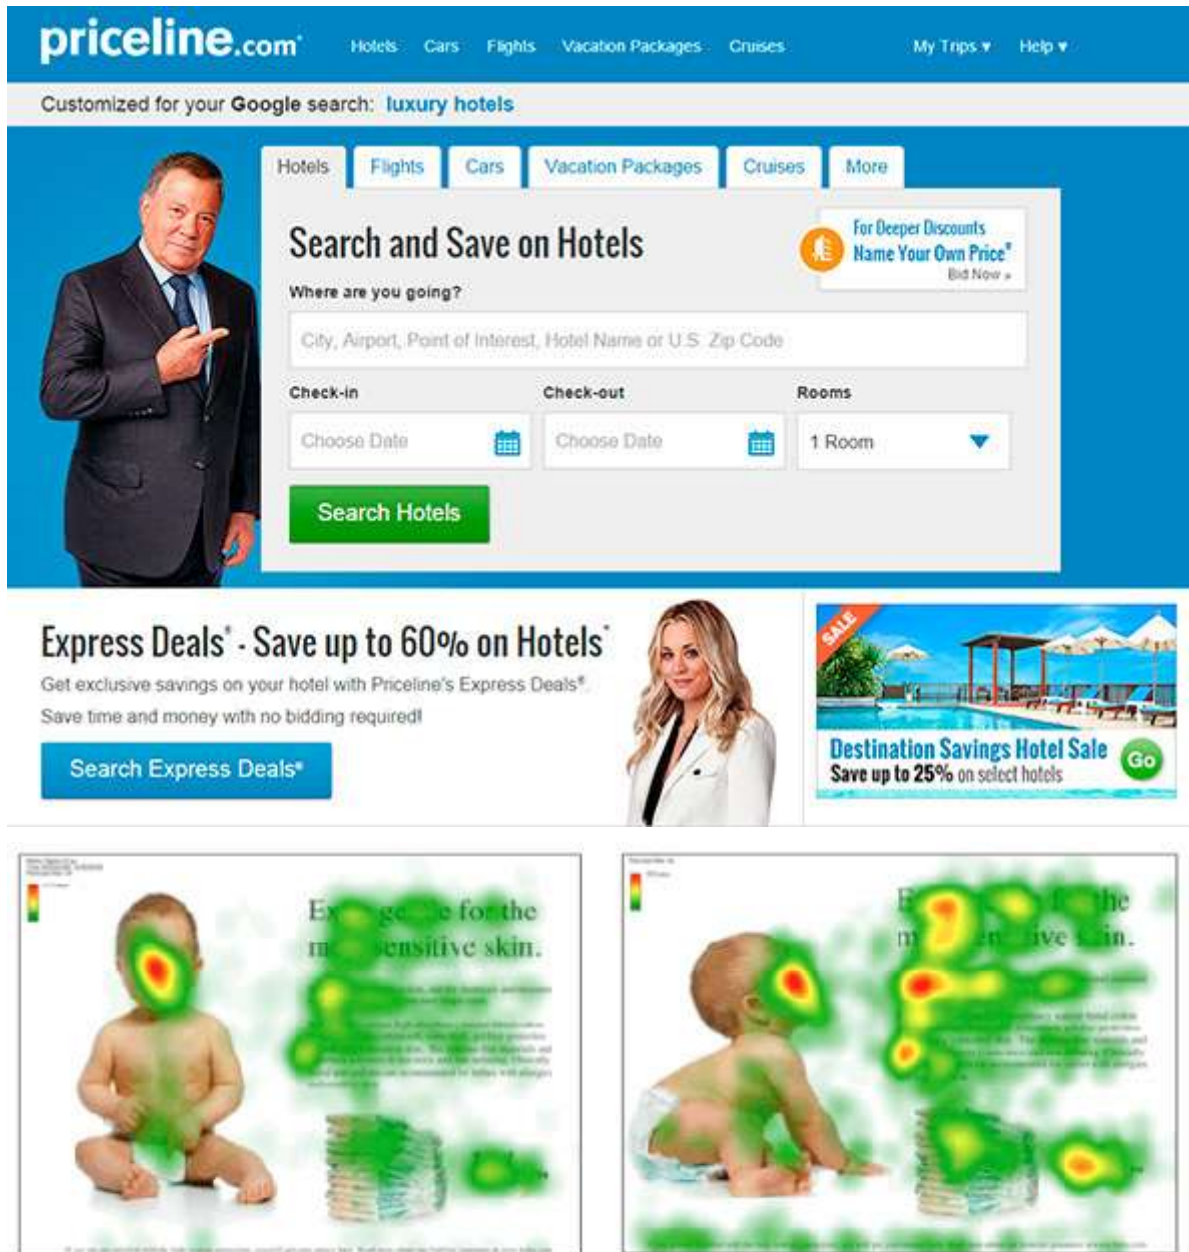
priceline.com Hotels Cars Flights Vacation Packages Cruises My Trips ▾ Help ▾

Customized for your Google search: luxury hotels

Hotels Flights Cars Vacation Packages Cruises More

Search and Save on Hotels

For Deeper Discounts
Name Your Own Price®
Bid Now »

Where are you going?

City, Airport, Point of Interest, Hotel Name or U.S. Zip Code

Check-in
Choose Date

Check-out
Choose Date

Rooms
1 Room

Search Hotels

Express Deals® - Save up to 60% on Hotels*

Get exclusive savings on your hotel with Priceline's Express Deals®.

Save time and money with no bidding required!

Search Express Deals®

SALE

Destination Savings Hotel Sale
Save up to 25% on select hotels

Go

Ex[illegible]ge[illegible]e for the m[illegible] sensitive skin.

E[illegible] f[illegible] the m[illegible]en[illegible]ive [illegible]in.